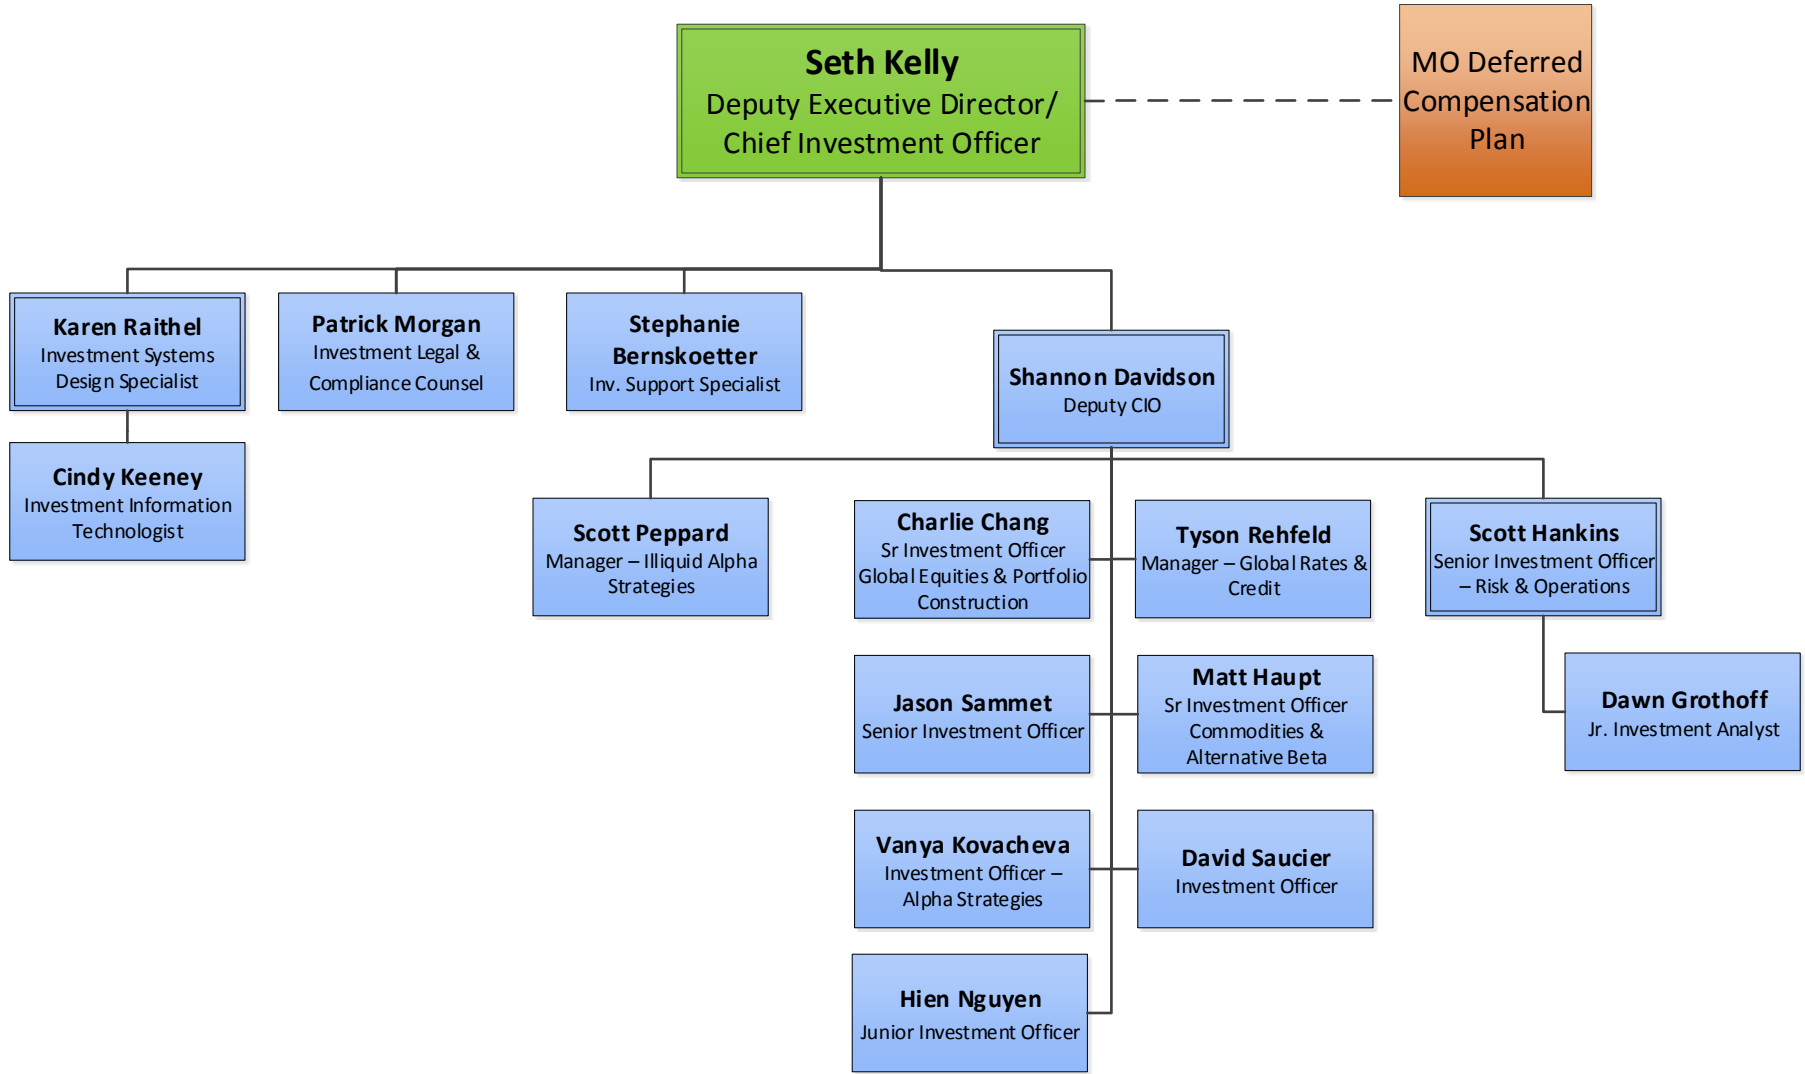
Seth Kelly
Deputy Executive Director/ Chief Investment Officer

MO Deferred Compensation Plan

Karen Raithel
Investment Systems Design Specialist

Patrick Morgan
Investment Legal & Compliance Counsel

Stephanie Bernskoetter
Inv. Support Specialist

Shannon Davidson
Deputy CIO

Cindy Keeney
Investment Information Technologist

Scott Peppard
Manager – Illiquid Alpha Strategies

Charlie Chang
Sr Investment Officer Global Equities & Portfolio Construction

Tyson Rehfeld
Manager – Global Rates & Credit

Scott Hankins
Senior Investment Officer – Risk & Operations

Jason Sammet
Senior Investment Officer

Matt Haupt
Sr Investment Officer Commodities & Alternative Beta

Dawn Grothoff
Jr. Investment Analyst

Vanya Kovacheva
Investment Officer – Alpha Strategies

David Saucier
Investment Officer

Hien Nguyen
Junior Investment Officer